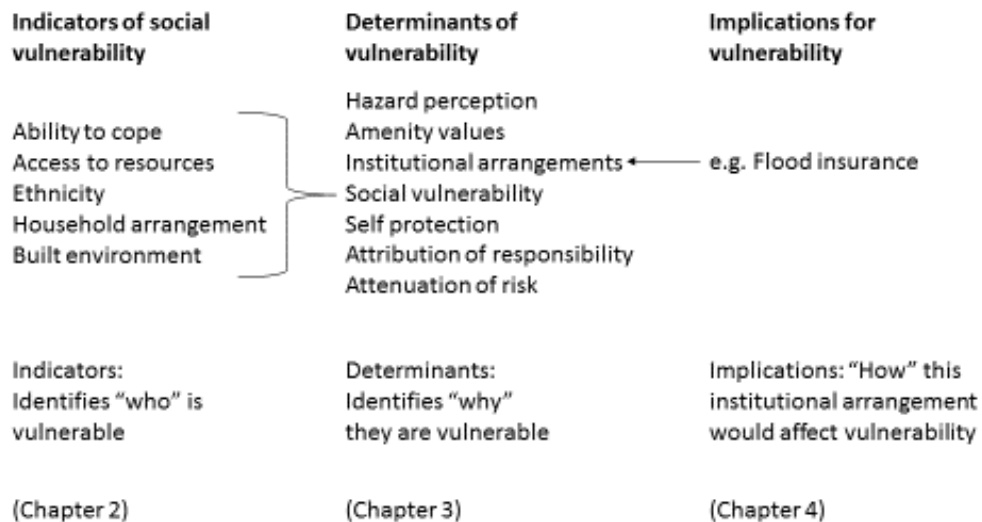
**Indicators of social vulnerability**

**Determinants of vulnerability**

**Implications for vulnerability**

Ability to cope
Access to resources
Ethnicity
Household arrangement
Built environment

Hazard perception
Amenity values
Institutional arrangements
Social vulnerability
Self protection
Attribution of responsibility
Attenuation of risk

e.g. Flood insurance

Indicators: Identifies "who" is vulnerable

Determinants: Identifies "why" they are vulnerable

Implications: "How" this institutional arrangement would affect vulnerability

(Chapter 2)

(Chapter 3)

(Chapter 4)